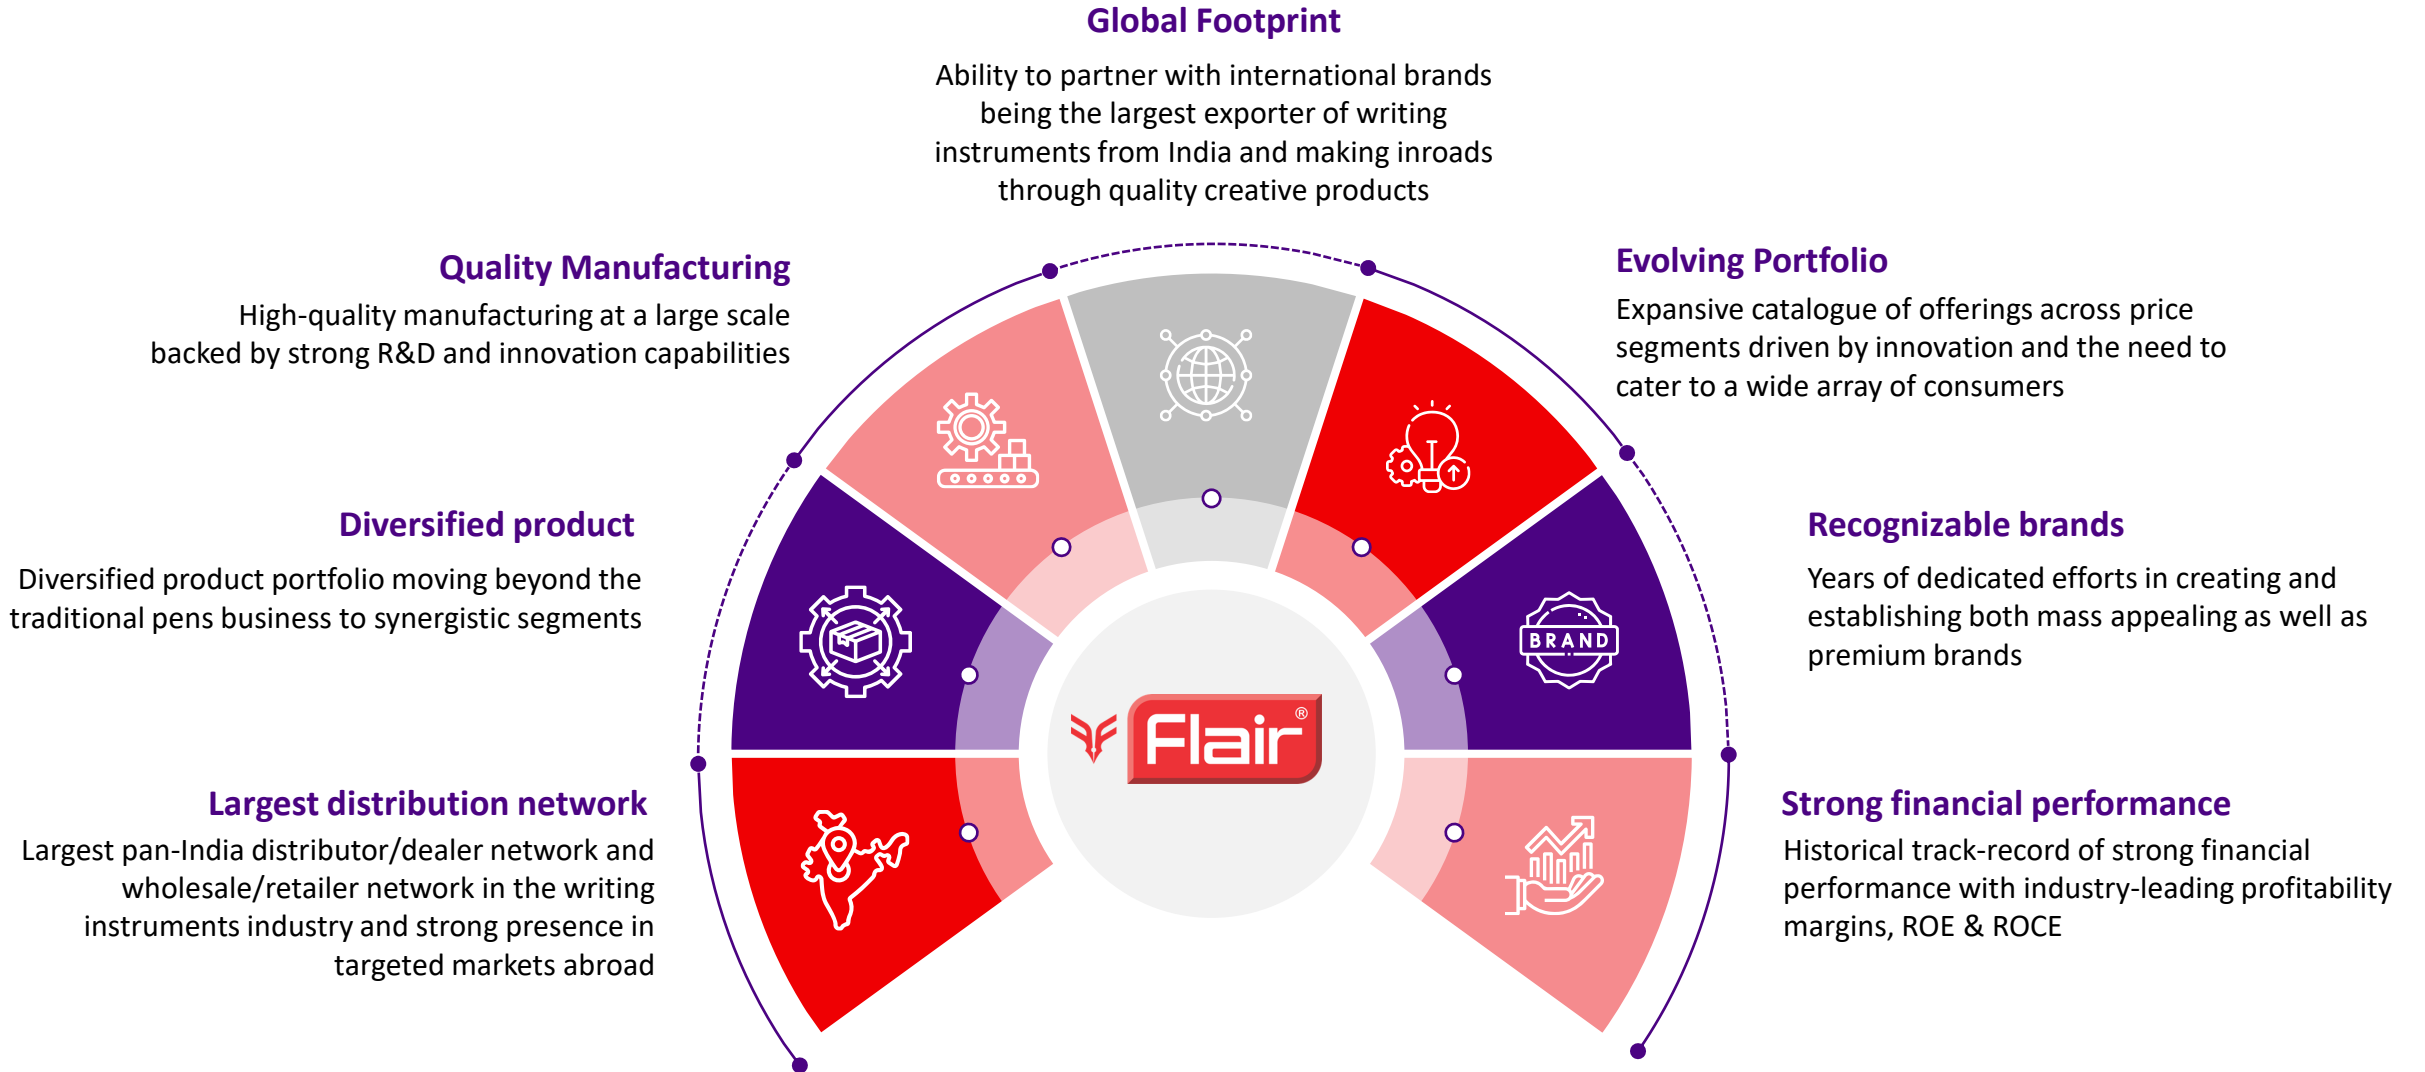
Global Footprint
Ability to partner with international brands being the largest exporter of writing instruments from India and making inroads through quality creative products

Quality Manufacturing
High-quality manufacturing at a large scale backed by strong R&D and innovation capabilities

Evolving Portfolio
Expansive catalogue of offerings across price segments driven by innovation and the need to cater to a wide array of consumers

Diversified product
Diversified product portfolio moving beyond the traditional pens business to synergistic segments

Recognizable brands
Years of dedicated efforts in creating and establishing both mass appealing as well as premium brands

BRAND

Flair®

Largest distribution network
Largest pan-India distributor/dealer network and wholesale/retailer network in the writing instruments industry and strong presence in targeted markets abroad

Strong financial performance
Historical track-record of strong financial performance with industry-leading profitability margins, ROE & ROCE